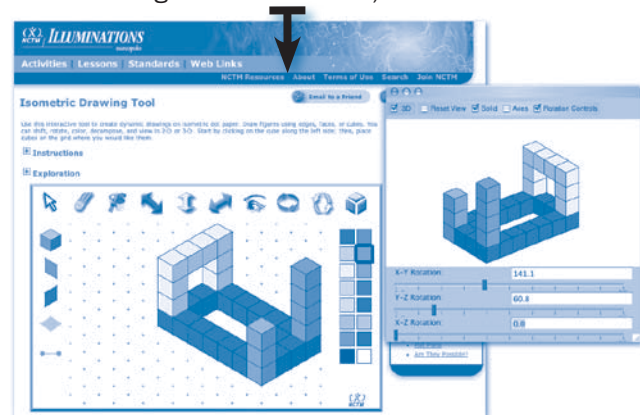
NCTM ILLUMINATIONS

Activities Lessons Standards Web Links

NCTM Resources About Terms of Use Search Join NCTM

Isometric Drawing Tool

Email to a Friend

Use this interactive tool to create dynamic drawings on isometric dot paper. Draw figures using edges, faces, or cubes. You can shift, rotate, color, decompose, and view in 2-D or 3-D. Start by clicking on the cube along the left side; then, place cubes on the grid where you would like them.

Instructions

Exploration

3D Reset View Solid Axes Rotation Controls

X-Y Rotation 141.1

Y-Z Rotation 60.8

X-Z Rotation 0.0

Are They Possible?